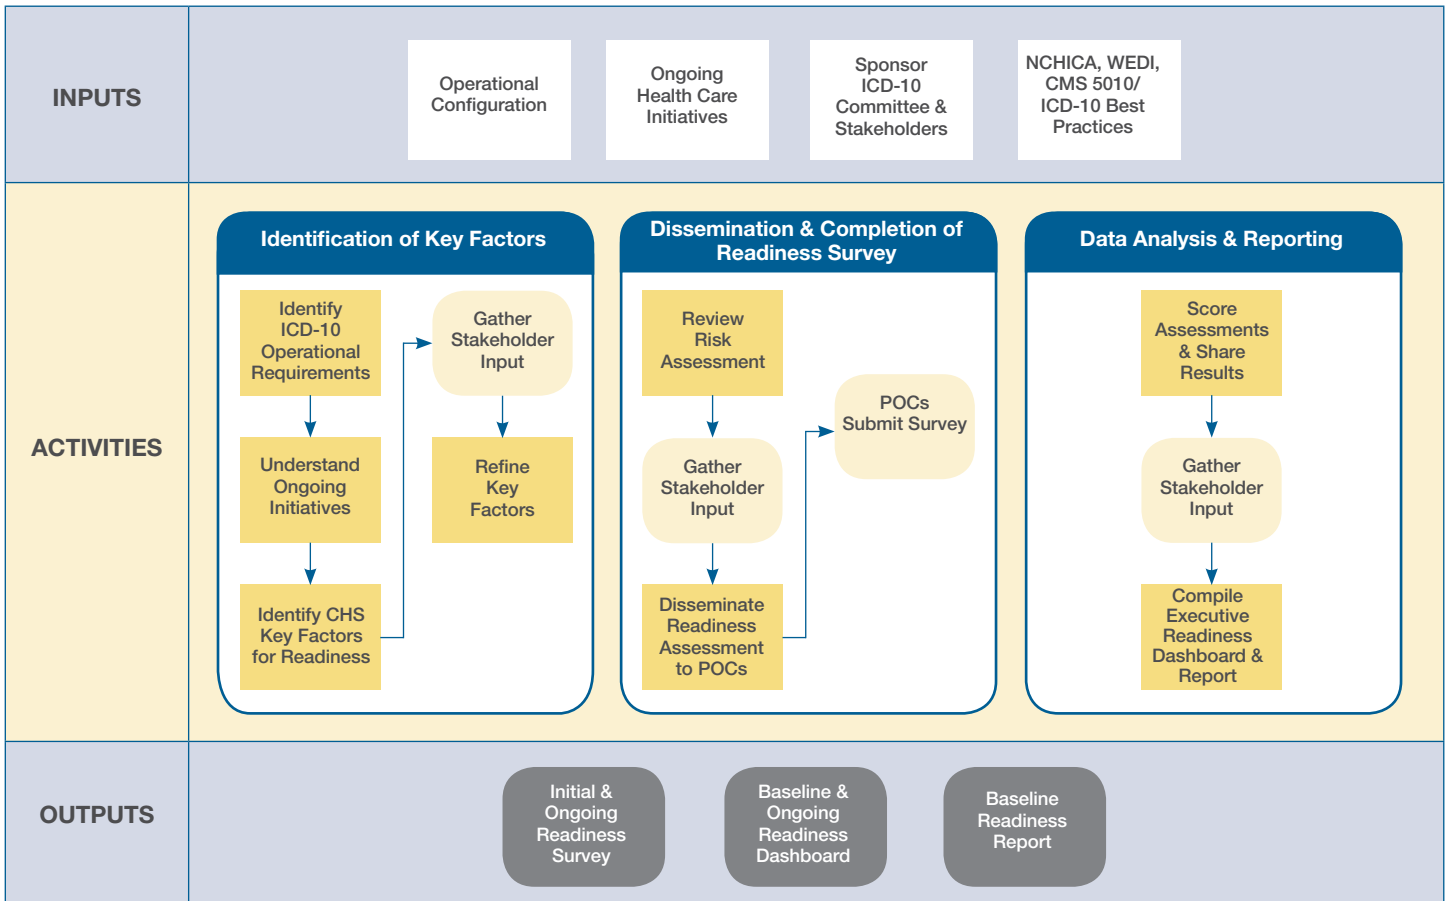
INPUTS

Operational Configuration

Ongoing Health Care Initiatives

Sponsor ICD-10 Committee & Stakeholders

NCHICA, WEDI, CMS 5010/ ICD-10 Best Practices

ACTIVITIES

Identification of Key Factors

Identify ICD-10 Operational Requirements

Understand Ongoing Initiatives

Identify CHS Key Factors for Readiness

Gather Stakeholder Input

Refine Key Factors

Dissemination & Completion of Readiness Survey

Review Risk Assessment

Gather Stakeholder Input

Disseminate Readiness Assessment to POCs

POCs Submit Survey

Data Analysis & Reporting

Score Assessments & Share Results

Gather Stakeholder Input

Compile Executive Readiness Dashboard & Report

OUTPUTS

Initial & Ongoing Readiness Survey

Baseline & Ongoing Readiness Dashboard

Baseline Readiness Report